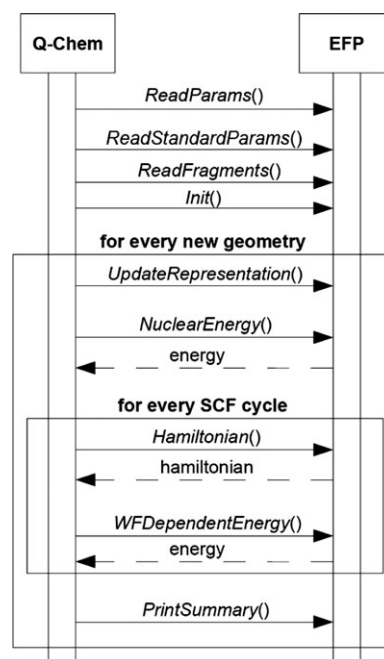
Q-Chem

EFP

ReadParams()

ReadStandardParams()

ReadFragments()

Init()

for every new geometry

UpdateRepresentation()

NuclearEnergy()

energy

for every SCF cycle

Hamiltonian()

hamiltonian

WFDependentEnergy()

energy

PrintSummary()